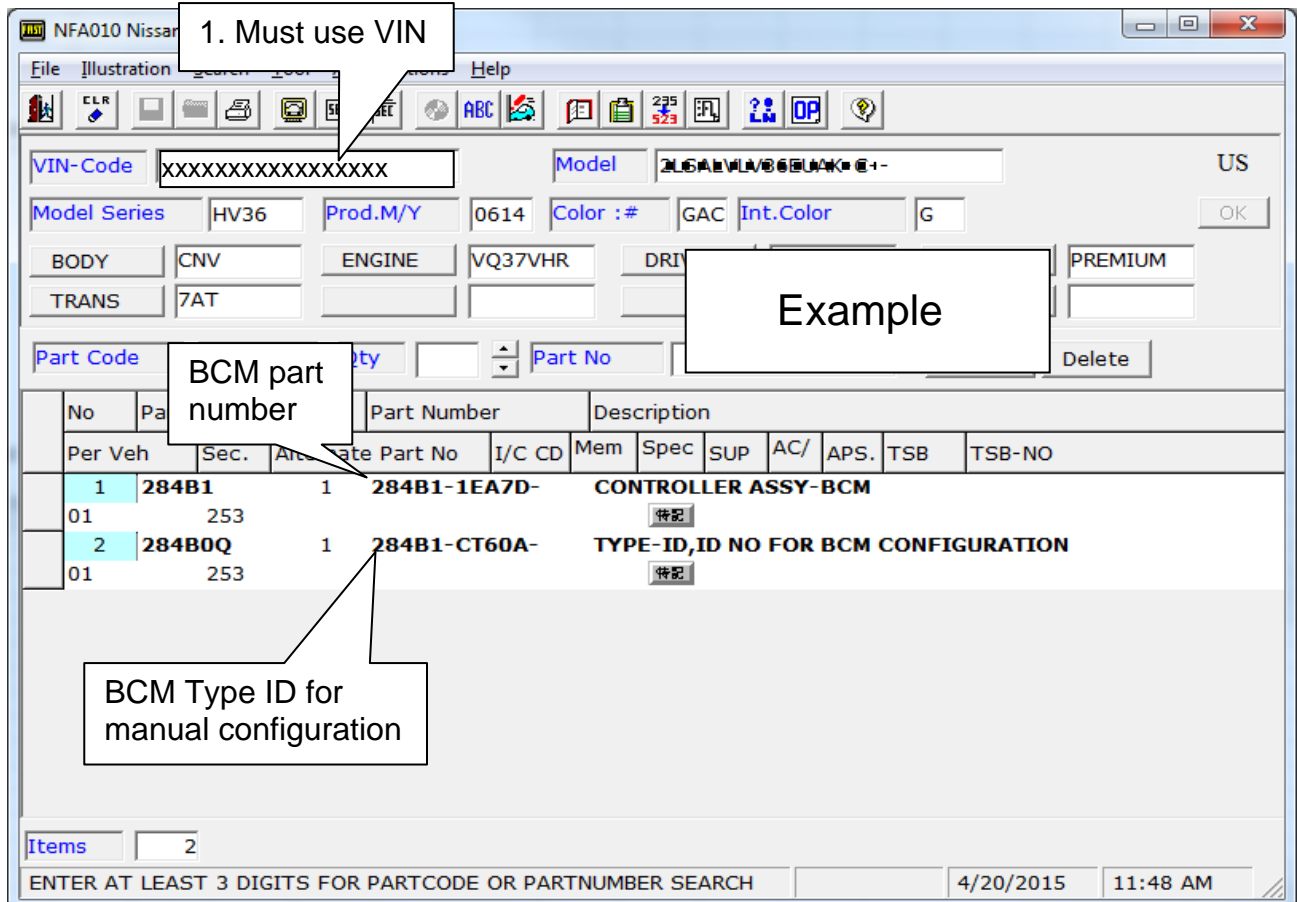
NFA010 Nissan

1. Must use VIN

File Illustration Search Tool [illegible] Options Help

CLR ABC OP

VIN-Code xxxxxxxxxxxxxxxxx
Model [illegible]
US

Model Series HV36
Prod.M/Y 0614
Color :# GAC
Int.Color G
OK

BODY CNV
ENGINE VQ37VHR
DRIV
PREMIUM
TRANS 7AT

Example

Part Code
Qty
Part No
Delete

BCM part number

| No | Pa | | Part Number | Description | | | | | | | |
|---|---|---|---|---|---|---|---|---|---|---|---|
| Per Veh | Sec. | Alternate Part No | | I/C CD | Mem | Spec | SUP | AC/ | APS. | TSB | TSB-NO |
| 1 | 284B1 | 1 | 284B1-1EA7D- | CONTROLLER ASSY-BCM | | | | | | | |
| 01 | 253 | | | | | 特記 | | | | | |
| 2 | 284B0Q | 1 | 284B1-CT60A- | TYPE-ID,ID NO FOR BCM CONFIGURATION | | | | | | | |
| 01 | 253 | | | | | 特記 | | | | | |

BCM Type ID for manual configuration

Items 2

ENTER AT LEAST 3 DIGITS FOR PARTCODE OR PARTNUMBER SEARCH
4/20/2015
11:48 AM